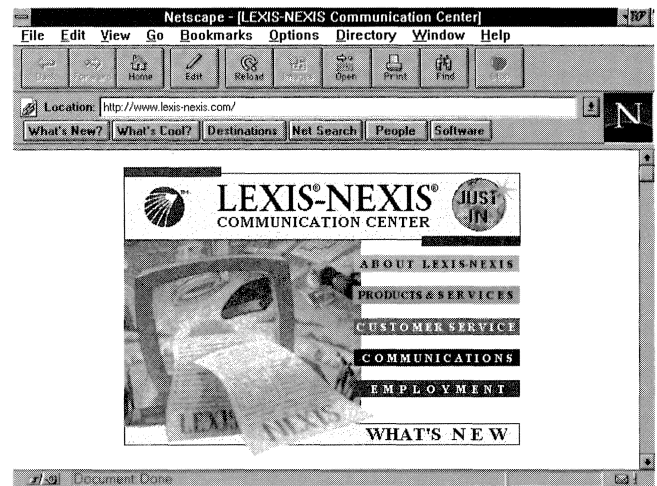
Netscape - [LEXIS-NEXIS Communication Center]

File Edit View Go Bookmarks Options Directory Window Help

Back Forward Home Edit Reload Images Open Print Find Stop

Location: http://www.lexis-nexis.com/

What's New? What's Cool? Destinations Net Search People Software

N

LEXIS®-NEXIS®
COMMUNICATION CENTER

JUST IN

ABOUT LEXIS-NEXIS
PRODUCTS & SERVICES
CUSTOMER SERVICE
COMMUNICATIONS
EMPLOYMENT
WHAT'S NEW

LEXIS NEXIS

Document Done